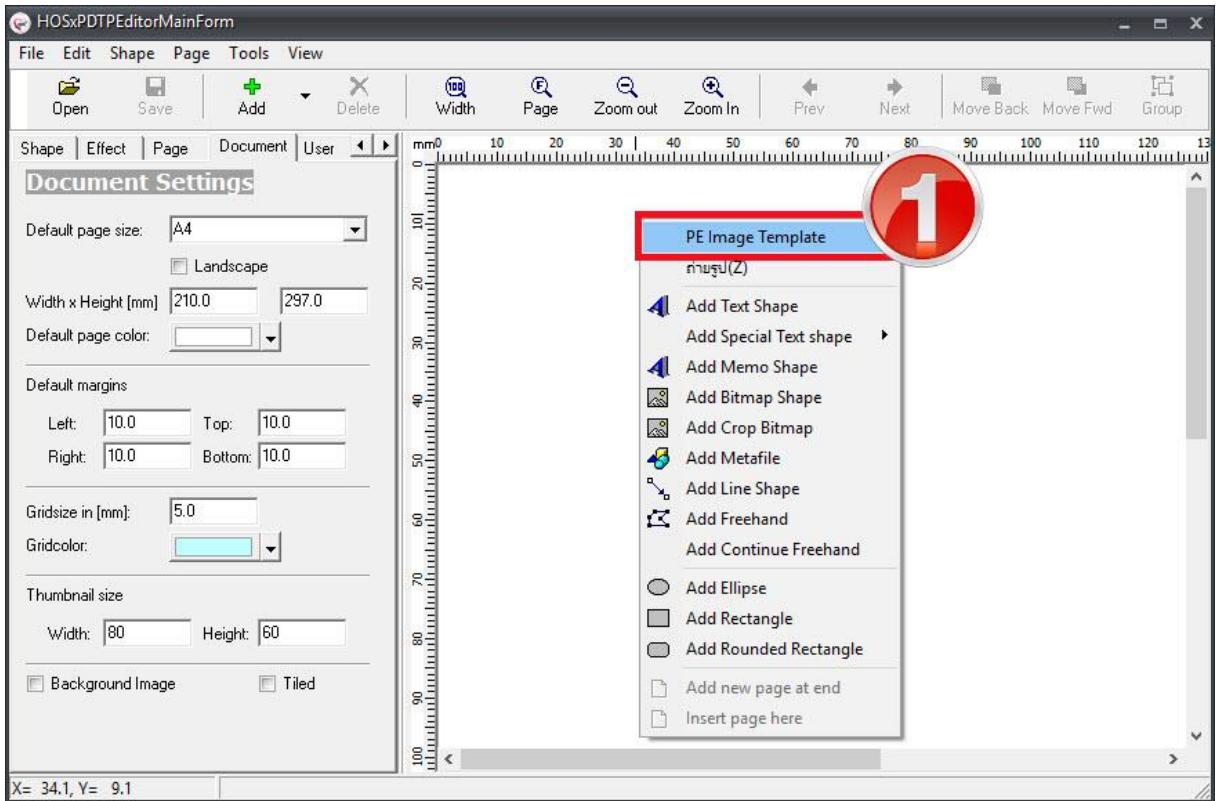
HOSxPDTPEditorMainForm

File Edit Shape Page Tools View

Open Save Add Delete Width Page Zoom out Zoom In Prev Next Move Back Move Fwd Group

Shape | Effect | Page | Document | User

Document Settings

Default page size: A4

Landscape

Width x Height [mm] 210.0 297.0

Default page color:

Default margins

Left: 10.0 Top: 10.0

Right: 10.0 Bottom: 10.0

Gridsize in [mm]: 5.0

Gridcolor:

Thumbnail size

Width: 80 Height: 60

Background Image Tiled

mm 0 10 20 30 40 50 60 70 80 90 100 110 120 13

10 20 30 40 50 60 70 80 90 100

1

PE Image Template
ถ่ายรูป(Z)
Add Text Shape
Add Special Text shape
Add Memo Shape
Add Bitmap Shape
Add Crop Bitmap
Add Metafile
Add Line Shape
Add Freehand
Add Continue Freehand
Add Ellipse
Add Rectangle
Add Rounded Rectangle
Add new page at end
Insert page here

X= 34.1, Y= 9.1